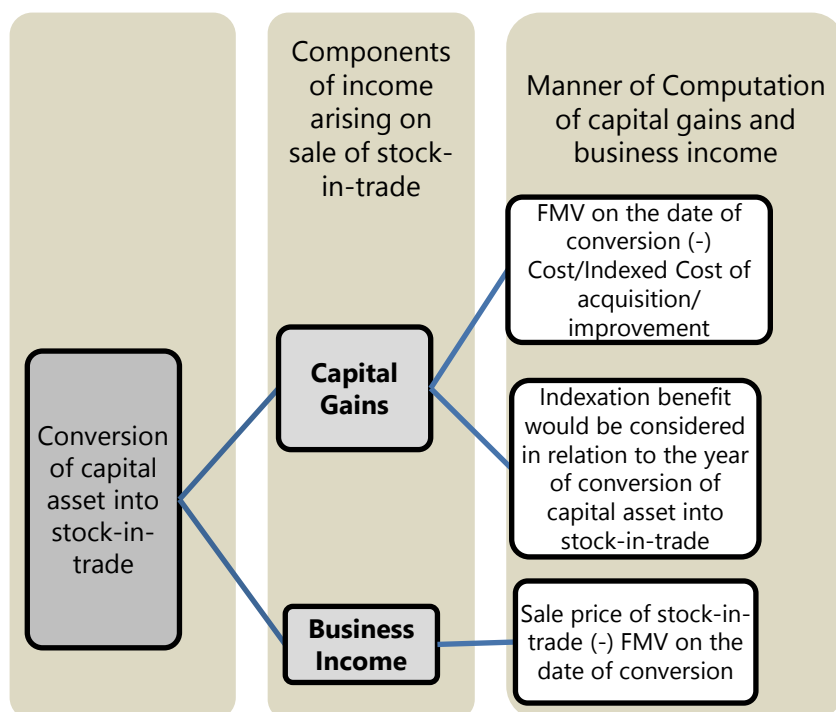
Components of income arising on sale of stock-in-trade

Manner of Computation of capital gains and business income

Conversion of capital asset into stock-in-trade

Capital Gains

Business Income

FMV on the date of conversion (-) Cost/Indexed Cost of acquisition/ improvement

Indexation benefit would be considered in relation to the year of conversion of capital asset into stock-in-trade

Sale price of stock-in-trade (-) FMV on the date of conversion